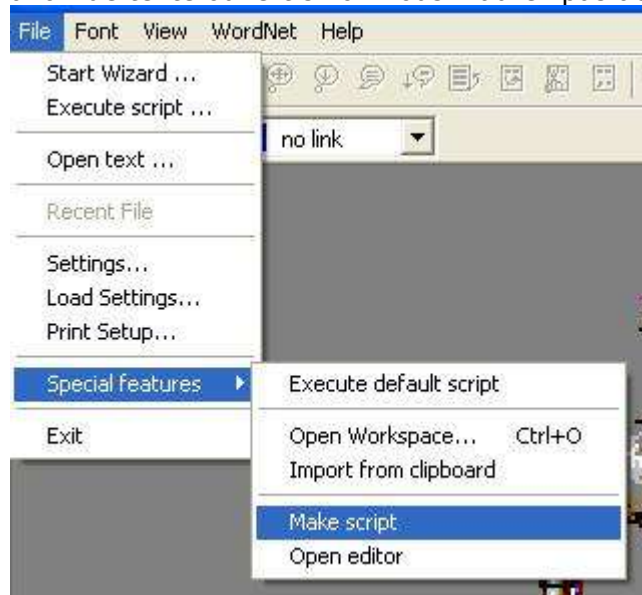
File Font View WordNet Help

Start Wizard ...
Execute script ...

no link

Open text ...

Recent File

Settings...
Load Settings...
Print Setup...

Special features

Exit

Execute default script

Open Workspace... Ctrl+O
Import from clipboard

Make script
Open editor